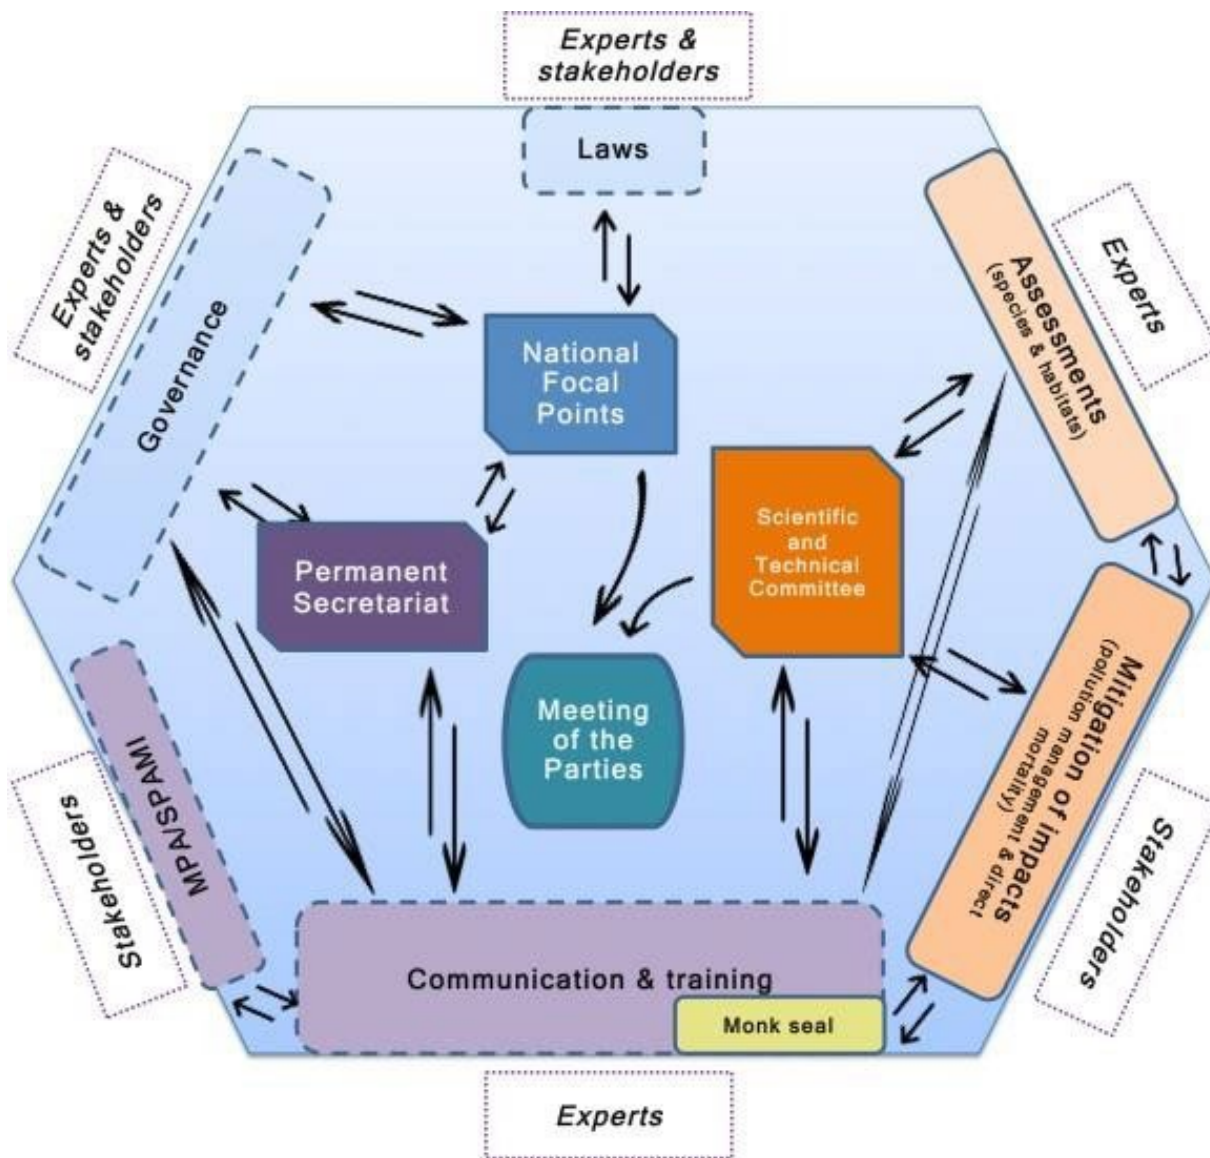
Experts & stakeholders

Laws

Experts & stakeholders

Governance

National Focal Points

Experts

Assessments (species & habitats)

Scientific and Technical Committee

Permanent Secretariat

Meeting of the Parties

Mitigation of impacts (pollution management & direct mortality)

MPA/SPAMI

Stakeholders

Stakeholders

Communication & training

Monk seal

Experts